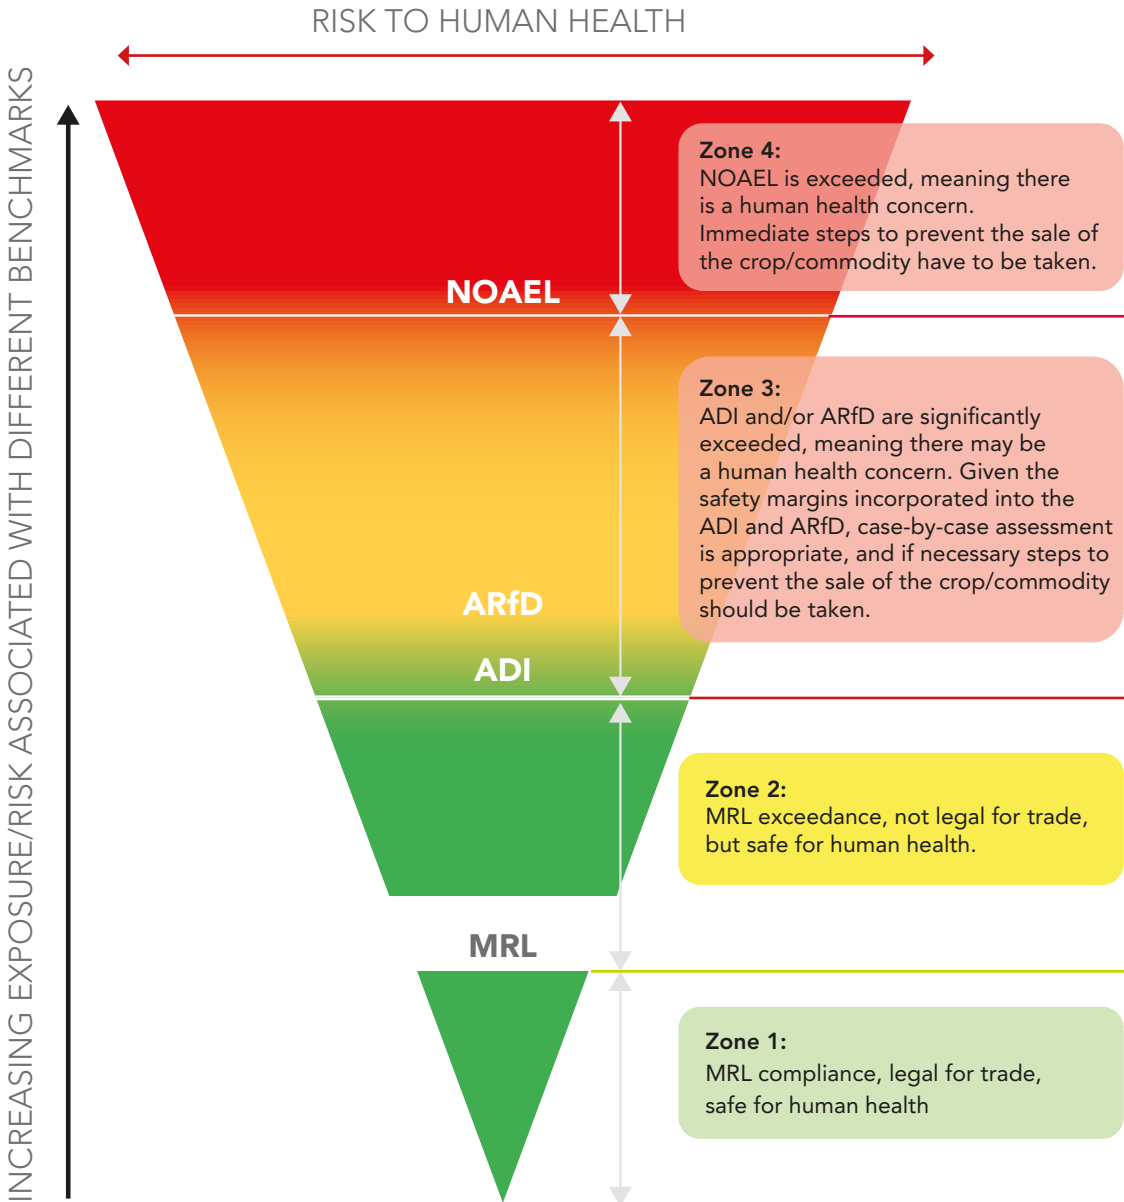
RISK TO HUMAN HEALTH

INCREASING EXPOSURE/RISK ASSOCIATED WITH DIFFERENT BENCHMARKS

NOAEL

Zone 4:
NOAEL is exceeded, meaning there is a human health concern. Immediate steps to prevent the sale of the crop/commodity have to be taken.

ARfD

ADI

Zone 3:
ADI and/or ARfD are significantly exceeded, meaning there may be a human health concern. Given the safety margins incorporated into the ADI and ARfD, case-by-case assessment is appropriate, and if necessary steps to prevent the sale of the crop/commodity should be taken.

Zone 2:
MRL exceedance, not legal for trade, but safe for human health.

MRL

Zone 1:
MRL compliance, legal for trade, safe for human health